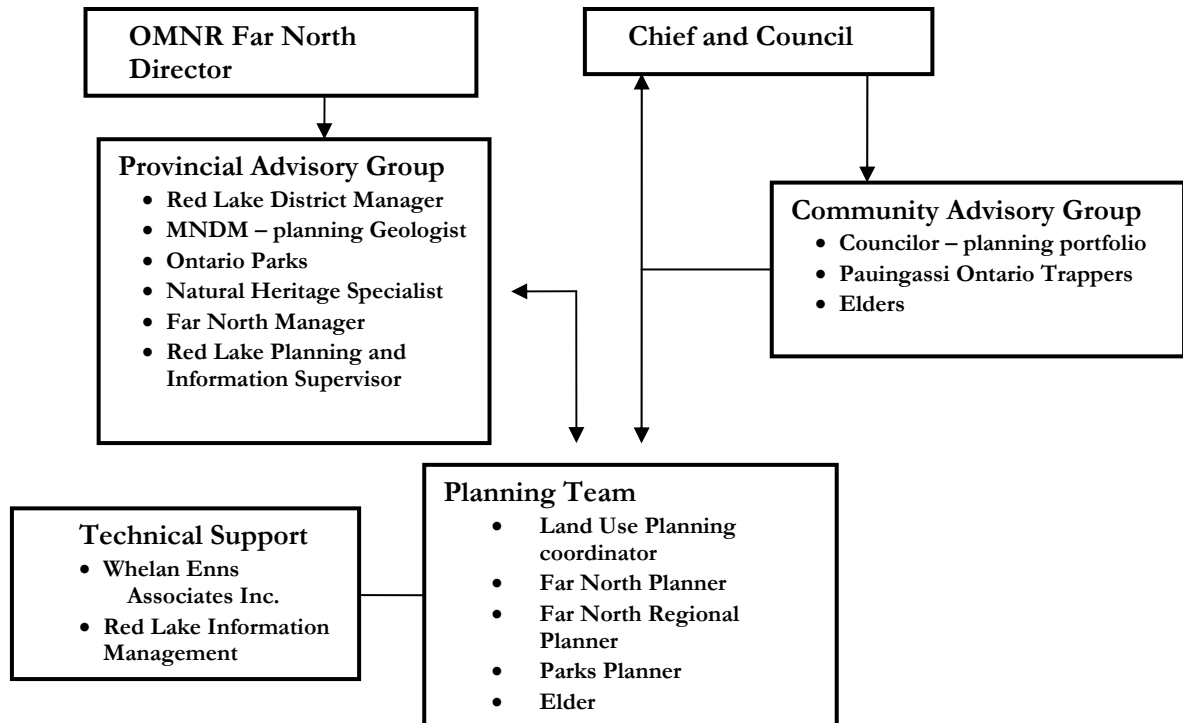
OMNR Far North Director

Chief and Council

Provincial Advisory Group
- Red Lake District Manager
- MNDM – planning Geologist
- Ontario Parks
- Natural Heritage Specialist
- Far North Manager
- Red Lake Planning and Information Supervisor

Community Advisory Group
- Councilor – planning portfolio
- Pauingassi Ontario Trappers
- Elders

Technical Support
- Whelan Enns Associates Inc.
- Red Lake Information Management

Planning Team
- Land Use Planning coordinator
- Far North Planner
- Far North Regional Planner
- Parks Planner
- Elder